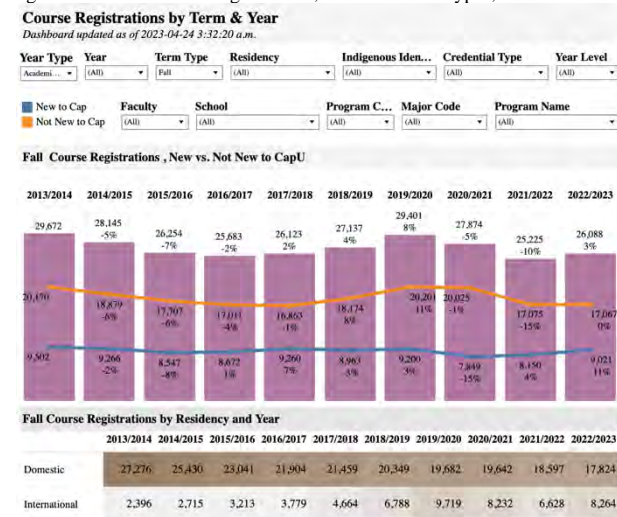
Course Registrations by Term & Year
Dashboard updated as of 2023-04-24 3:32:20 a.m.

Year Type: Academi...
Year: (All)
Term Type: Fall
Residency: (All)
Indigenous Iden...: (All)
Credential Type: (All)
Year Level: (All)

New to Cap
Not New to Cap
Faculty: (All)
School: (All)
Program C...: (All)
Major Code: (All)
Program Name: (All)

Fall Course Registrations , New vs. Not New to CapU

| | 2013/2014 | 2014/2015 | 2015/2016 | 2016/2017 | 2017/2018 | 2018/2019 | 2019/2020 | 2020/2021 | 2021/2022 | 2022/2023 |
|---|---|---|---|---|---|---|---|---|---|---|
| Total | 29,672 | 28,145 -5% | 26,254 -7% | 25,683 -2% | 26,123 2% | 27,137 4% | 29,401 8% | 27,874 -5% | 25,225 -10% | 26,088 3% |
| Not New to Cap | 20,170 | 18,879 -6% | 17,707 -6% | 17,011 -4% | 16,863 -1% | 18,174 8% | 20,201 11% | 20,025 -1% | 17,075 -15% | 17,067 0% |
| New to Cap | 9,502 | 9,266 -2% | 8,547 -8% | 8,672 1% | 9,260 7% | 8,963 -3% | 9,200 3% | 7,849 -15% | 8,150 4% | 9,021 11% |

Fall Course Registrations by Residency and Year

| | 2013/2014 | 2014/2015 | 2015/2016 | 2016/2017 | 2017/2018 | 2018/2019 | 2019/2020 | 2020/2021 | 2021/2022 | 2022/2023 |
|---|---|---|---|---|---|---|---|---|---|---|
| Domestic | 27,276 | 25,430 | 23,041 | 21,904 | 21,459 | 20,349 | 19,682 | 19,642 | 18,597 | 17,824 |
| International | 2,396 | 2,715 | 3,213 | 3,779 | 4,664 | 6,788 | 9,719 | 8,232 | 6,628 | 8,264 |